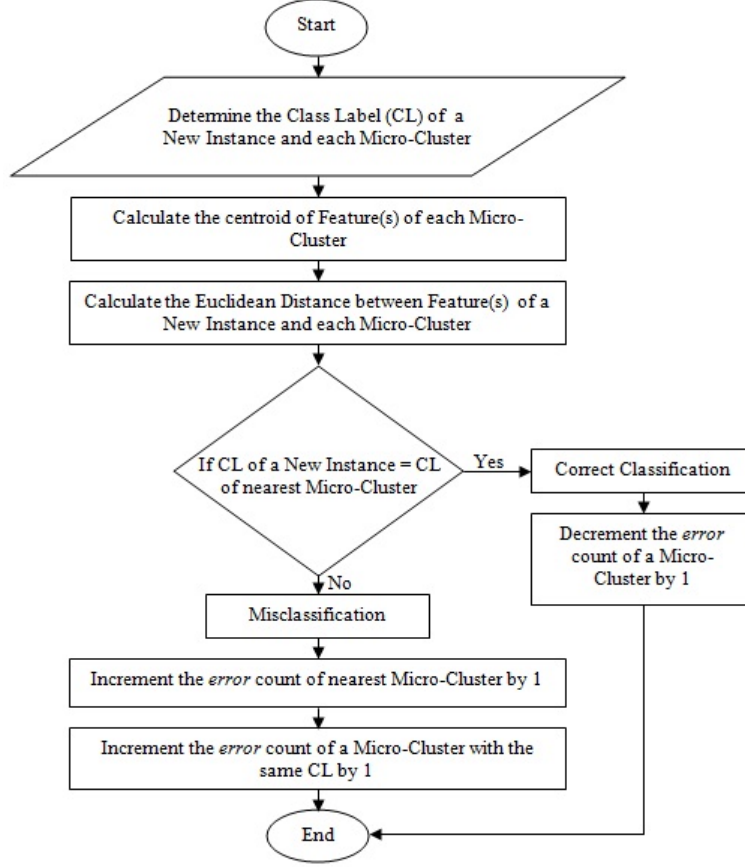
Start

Determine the Class Label (CL) of a New Instance and each Micro-Cluster

Calculate the centroid of Feature(s) of each Micro-Cluster

Calculate the Euclidean Distance between Feature(s) of a New Instance and each Micro-Cluster

If CL of a New Instance = CL of nearest Micro-Cluster

Yes

Correct Classification

Decrement the *error* count of a Micro-Cluster by 1

No

Misclassification

Increment the *error* count of nearest Micro-Cluster by 1

Increment the *error* count of a Micro-Cluster with the same CL by 1

End